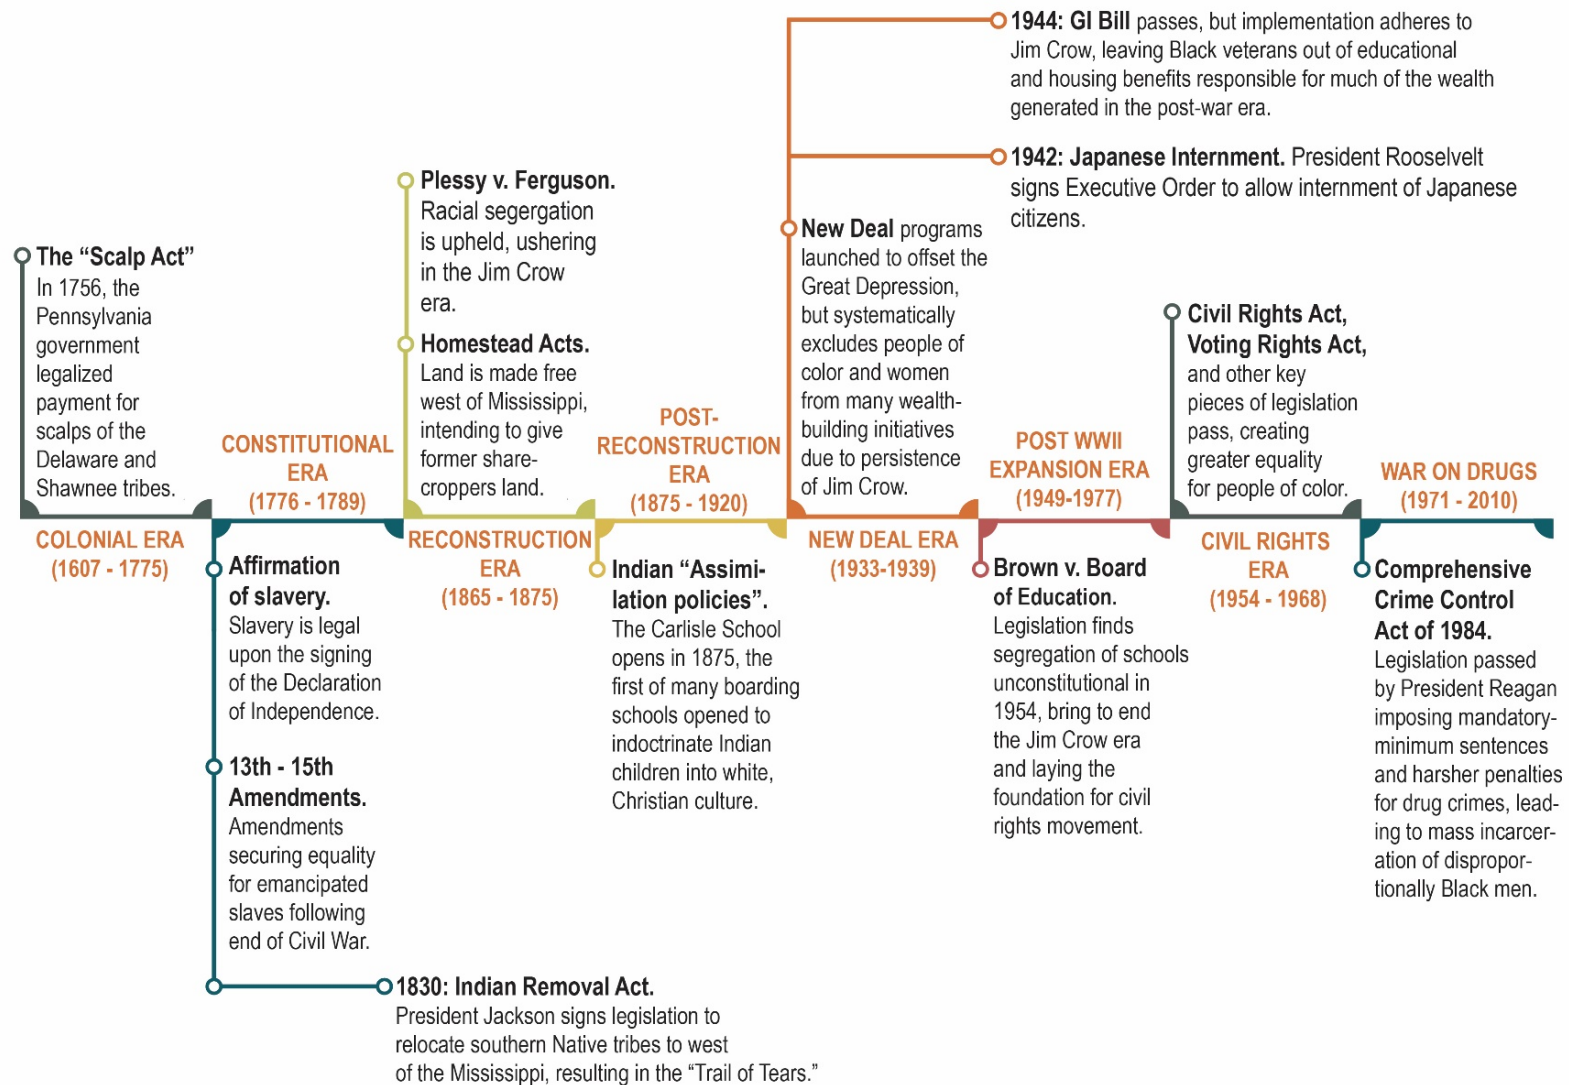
**1944: GI Bill** passes, but implementation adheres to Jim Crow, leaving Black veterans out of educational and housing benefits responsible for much of the wealth generated in the post-war era.

**1942: Japanese Internment.** President Roosevelt signs Executive Order to allow internment of Japanese citizens.

**Plessy v. Ferguson.** Racial segergation is upheld, ushering in the Jim Crow era.

**The "Scalp Act"** In 1756, the Pennsylvania government legalized payment for scalps of the Delaware and Shawnee tribes.

**Homestead Acts.** Land is made free west of Mississippi, intending to give former sharecroppers land.

**New Deal** programs launched to offset the Great Depression, but systematically excludes people of color and women from many wealth-building initiatives due to persistence of Jim Crow.

**Civil Rights Act, Voting Rights Act,** and other key pieces of legislation pass, creating greater equality for people of color.

CONSTITUTIONAL ERA (1776 - 1789)

POST-RECONSTRUCTION ERA (1875 - 1920)

POST WWII EXPANSION ERA (1949-1977)

WAR ON DRUGS (1971 - 2010)

COLONIAL ERA (1607 - 1775)

RECONSTRUCTION ERA (1865 - 1875)

NEW DEAL ERA (1933-1939)

CIVIL RIGHTS ERA (1954 - 1968)

**Affirmation of slavery.** Slavery is legal upon the signing of the Declaration of Independence.

**Indian "Assimilation policies".** The Carlisle School opens in 1875, the first of many boarding schools opened to indoctrinate Indian children into white, Christian culture.

**Brown v. Board of Education.** Legislation finds segregation of schools unconstitutional in 1954, bring to end the Jim Crow era and laying the foundation for civil rights movement.

**Comprehensive Crime Control Act of 1984.** Legislation passed by President Reagan imposing mandatory-minimum sentences and harsher penalties for drug crimes, leading to mass incarceration of disproportionally Black men.

**13th - 15th Amendments.** Amendments securing equality for emancipated slaves following end of Civil War.

**1830: Indian Removal Act.** President Jackson signs legislation to relocate southern Native tribes to west of the Mississippi, resulting in the "Trail of Tears."